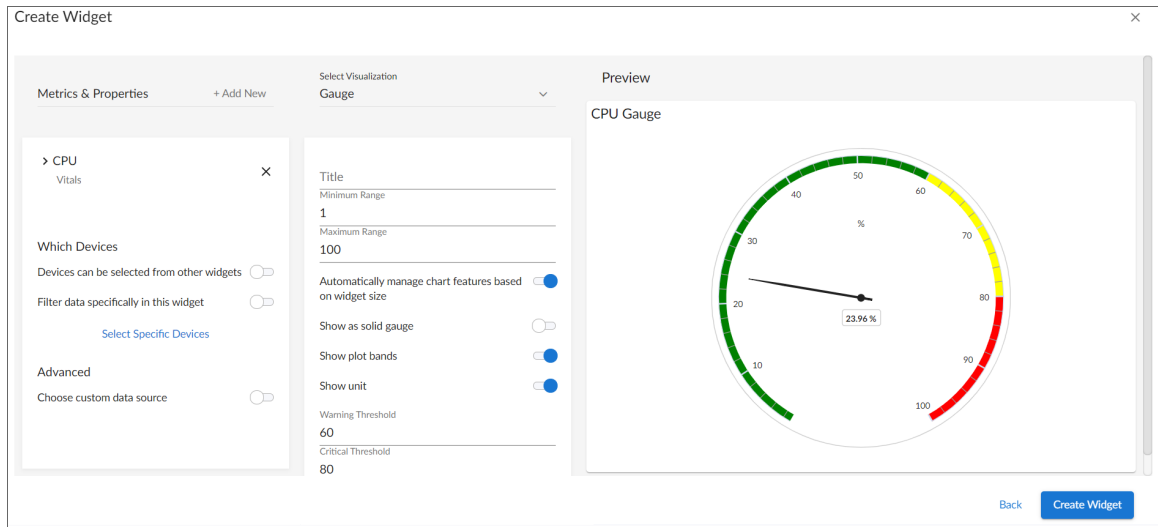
Create Widget

×

Metrics & Properties

+ Add New

Select Visualization

Gauge

Preview

CPU Gauge

CPU

Vitals

×

Which Devices

Devices can be selected from other widgets

Filter data specifically in this widget

Select Specific Devices

Advanced

Choose custom data source

Title

Minimum Range

1

Maximum Range

100

Automatically manage chart features based on widget size

Show as solid gauge

Show plot bands

Show unit

Warning Threshold

60

Critical Threshold

80

50

40

60

%

30

70

20

80

23.96 %

10

90

100

Back

Create Widget